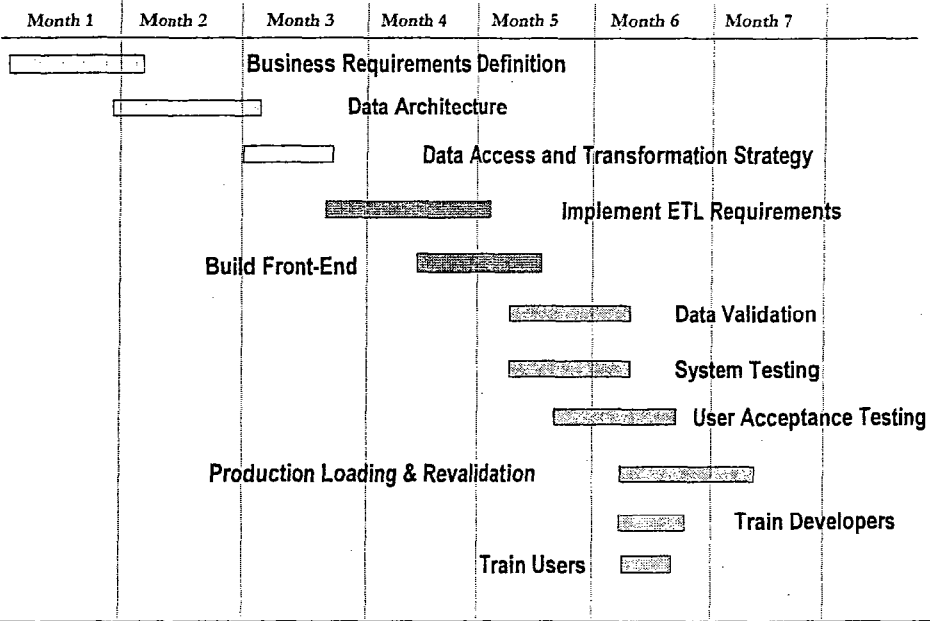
Month 1 Month 2 Month 3 Month 4 Month 5 Month 6 Month 7

Business Requirements Definition

Data Architecture

Data Access and Transformation Strategy

Implement ETL Requirements

Build Front-End

Data Validation

System Testing

User Acceptance Testing

Production Loading & Revalidation

Train Developers

Train Users